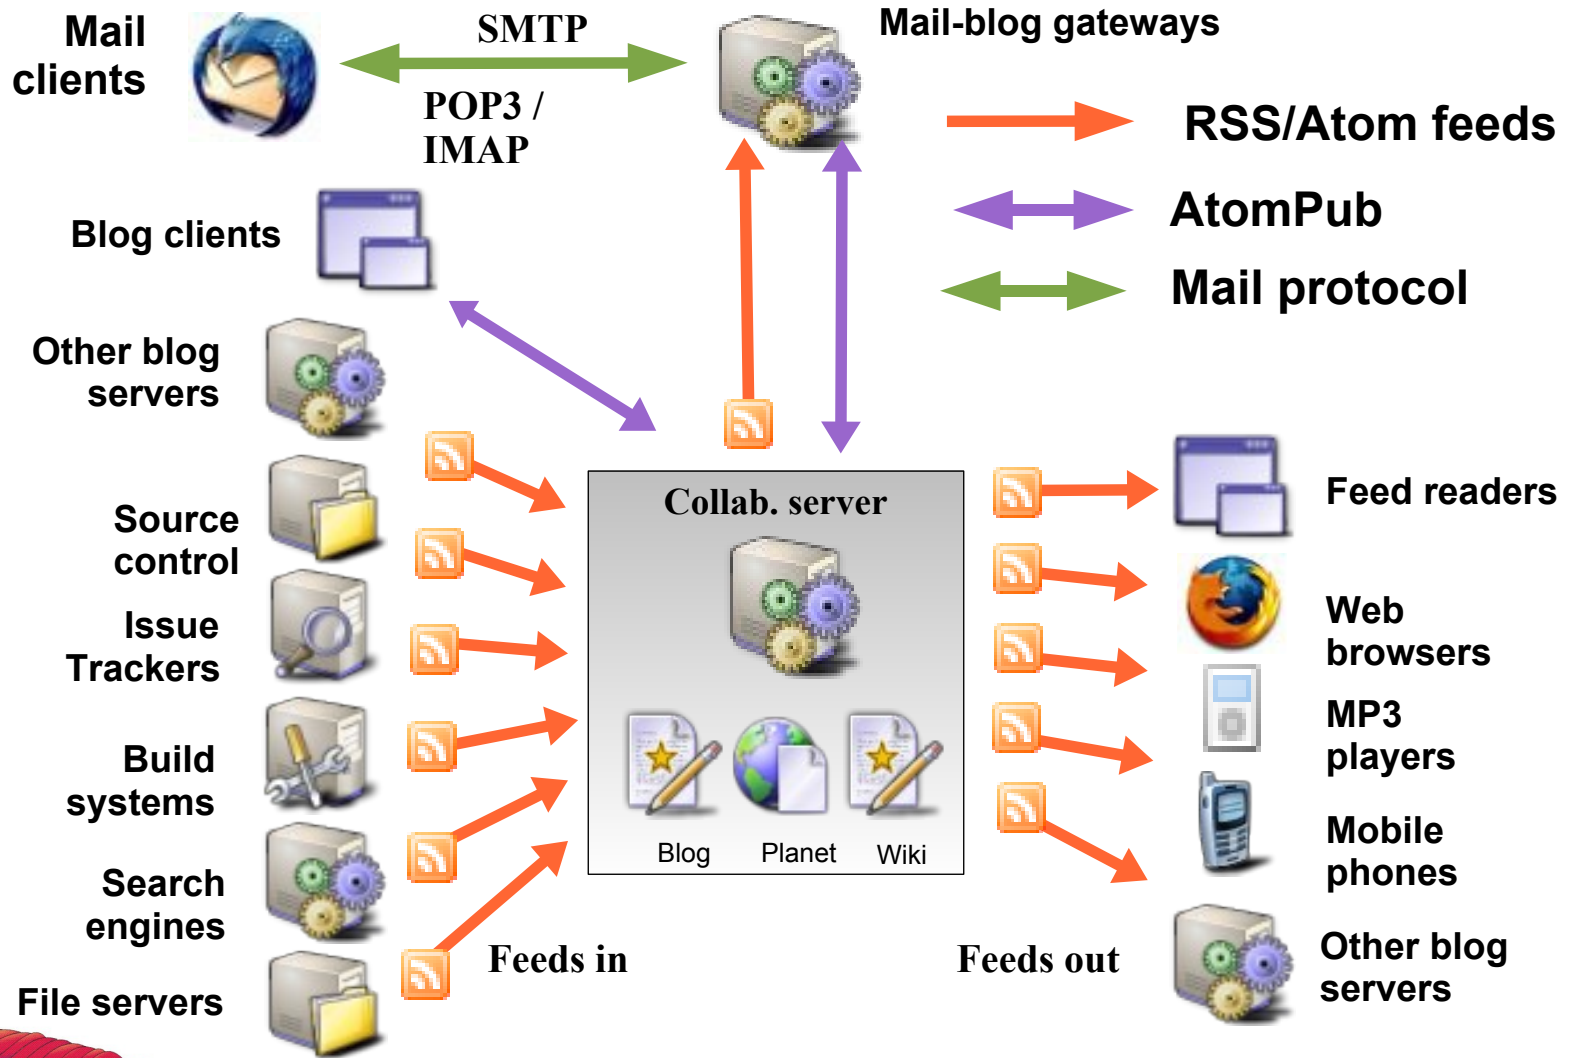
Mail clients

SMTP

POP3 / IMAP

Mail-blog gateways

RSS/Atom feeds

AtomPub

Mail protocol

Blog clients

Other blog servers

Source control

Issue Trackers

Build systems

Search engines

File servers

Collab. server

Blog

Planet

Wiki

Feeds in

Feeds out

Feed readers

Web browsers

MP3 players

Mobile phones

Other blog servers